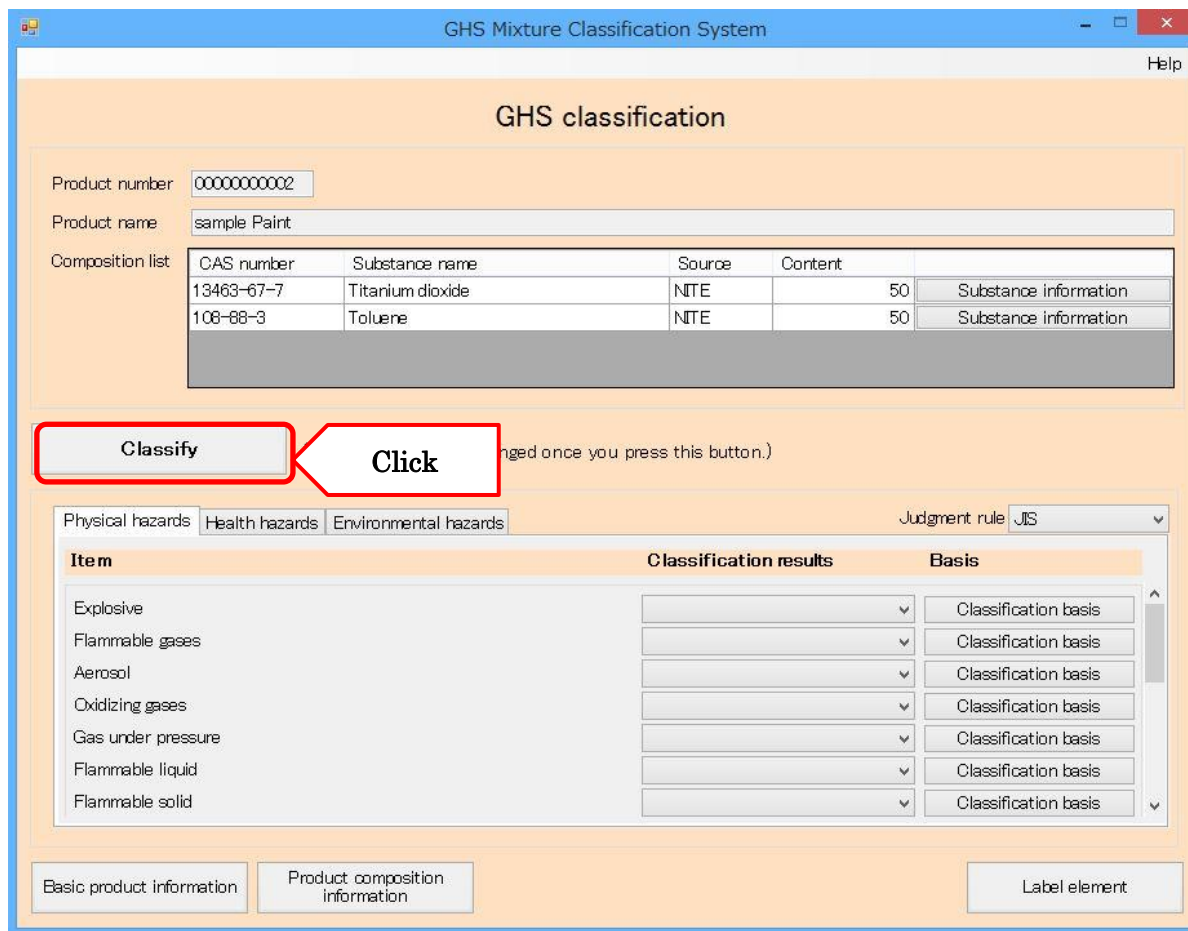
GHS Mixture Classification System

Help

GHS classification

Product number 00000000002

Product name sample Paint

Composition list

| CAS number | Substance name | Source | Content | |
|---|---|---|---|---|
| 13463-67-7 | Titanium dioxide | NITE | 50 | Substance information |
| 108-88-3 | Toluene | NITE | 50 | Substance information |

Classify

Click

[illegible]nged once you press this button.)

Physical hazards Health hazards Environmental hazards

Judgment rule JIS

| Item | Classification results | Basis |
|---|---|---|
| Explosive | | Classification basis |
| Flammable gases | | Classification basis |
| Aerosol | | Classification basis |
| Oxidizing gases | | Classification basis |
| Gas under pressure | | Classification basis |
| Flammable liquid | | Classification basis |
| Flammable solid | | Classification basis |

Basic product information

Product composition information

Label element